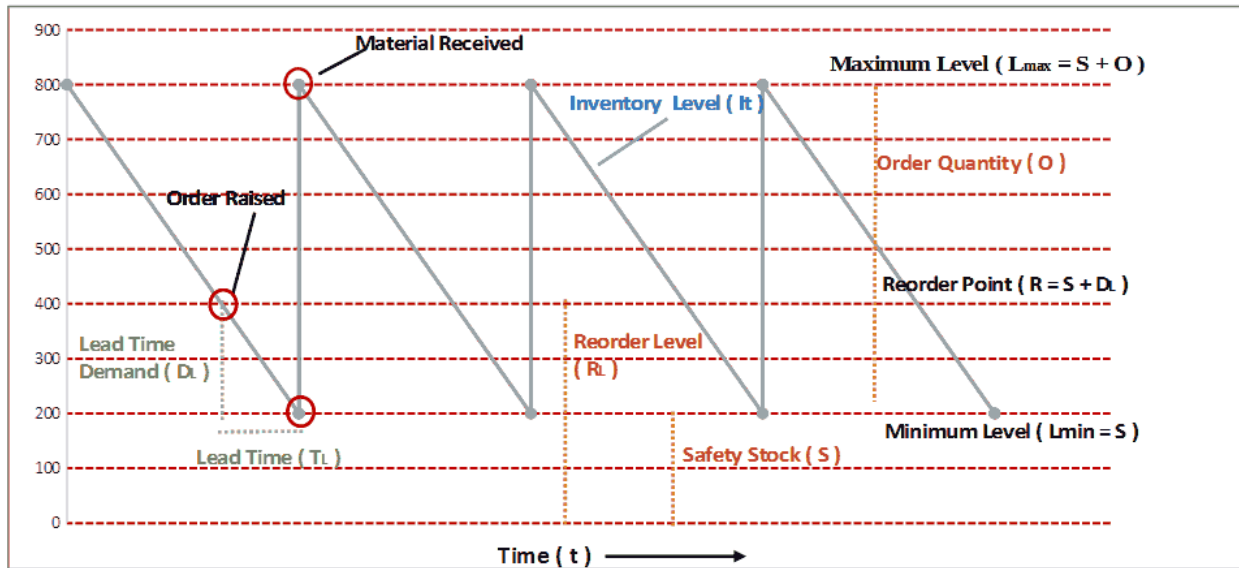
900
800
700
600
500
400
300
200
100
0

Material Received

Maximum Level ( $L_{max}$ = S + O )

Inventory Level ( It )

Order Quantity ( O )

Order Raised

Reorder Point ( R = S + $D_L$ )

Lead Time Demand ( $D_L$ )

Reorder Level ( $R_L$ )

Minimum Level ( Lmin = S )

Lead Time ( $T_L$ )

Safety Stock ( S )

Time ( t )